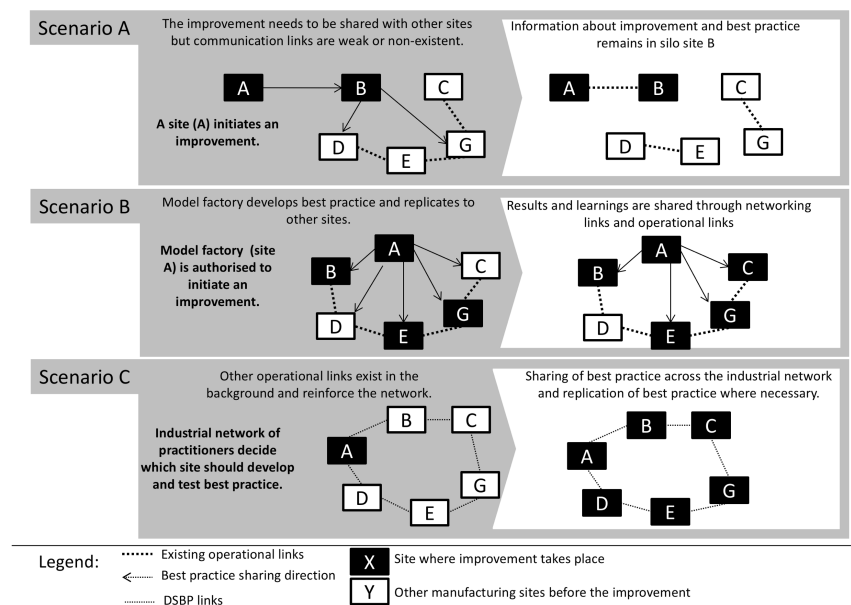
Scenario A

The improvement needs to be shared with other sites but communication links are weak or non-existent.

A site (A) initiates an improvement.

A B C D E G

Information about improvement and best practice remains in silo site B

A B C D E G

Scenario B

Model factory develops best practice and replicates to other sites.

Model factory (site A) is authorised to initiate an improvement.

A B C D E G

Results and learnings are shared through networking links and operational links

A B C D E G

Scenario C

Other operational links exist in the background and reinforce the network.

Industrial network of practitioners decide which site should develop and test best practice.

A B C D E G

Sharing of best practice across the industrial network and replication of best practice where necessary.

A B C D E G

Legend: Existing operational links
Best practice sharing direction
DSBP links

X Site where improvement takes place
Y Other manufacturing sites before the improvement